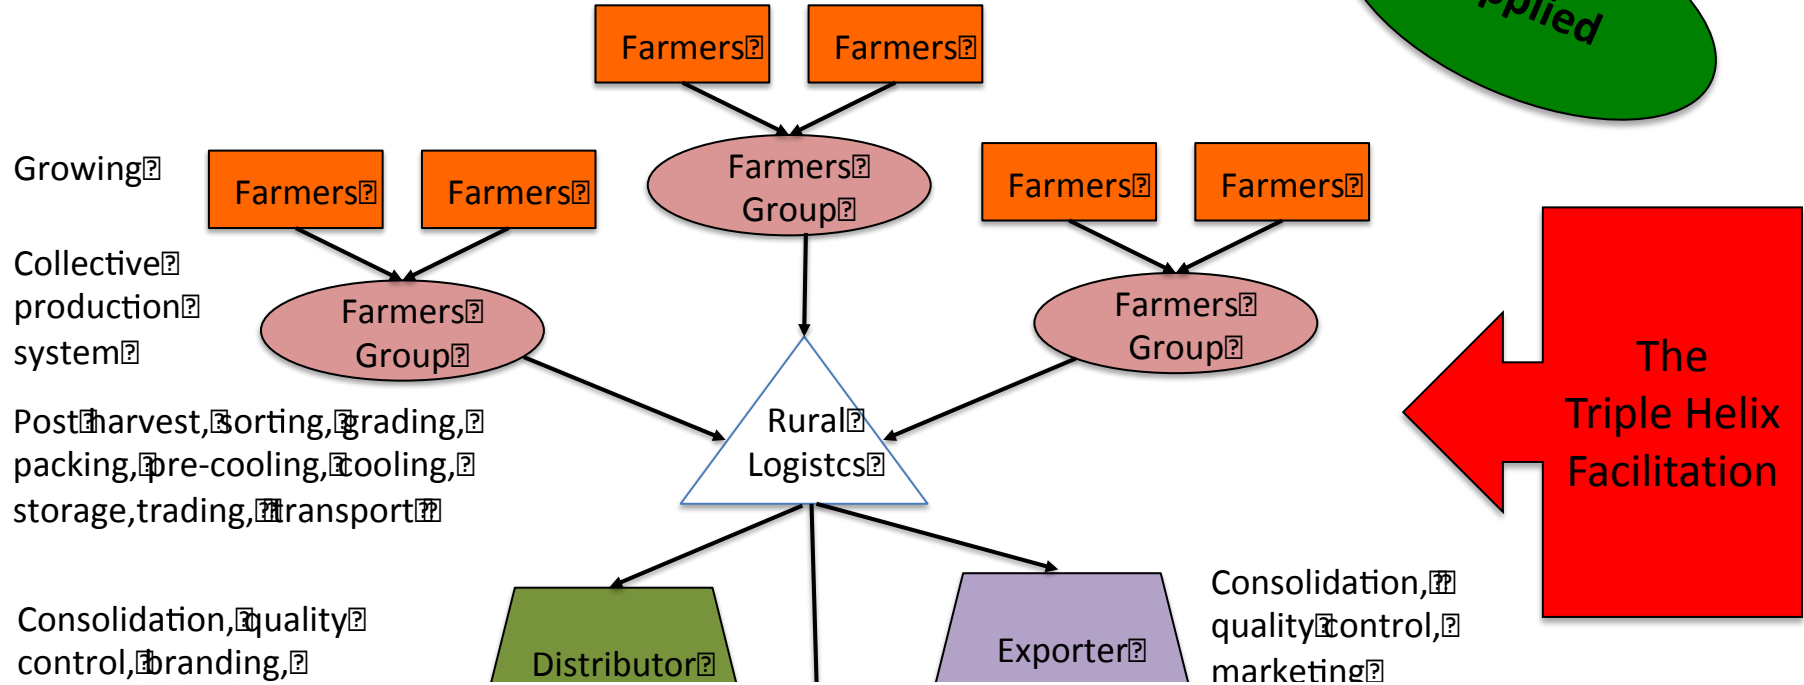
pplied

Farmers Farmers

Growing

Farmers Farmers

Farmers Group

Farmers Farmers

Collective production system

Farmers Group

Farmers Group

The Triple Helix Facilitation

Post harvest, sorting, grading, packing, pre-cooling, cooling, storage, trading, transport

Rural Logistcs

Consolidation, quality control, branding,

Distributor

Exporter

Consolidation, quality control, marketing